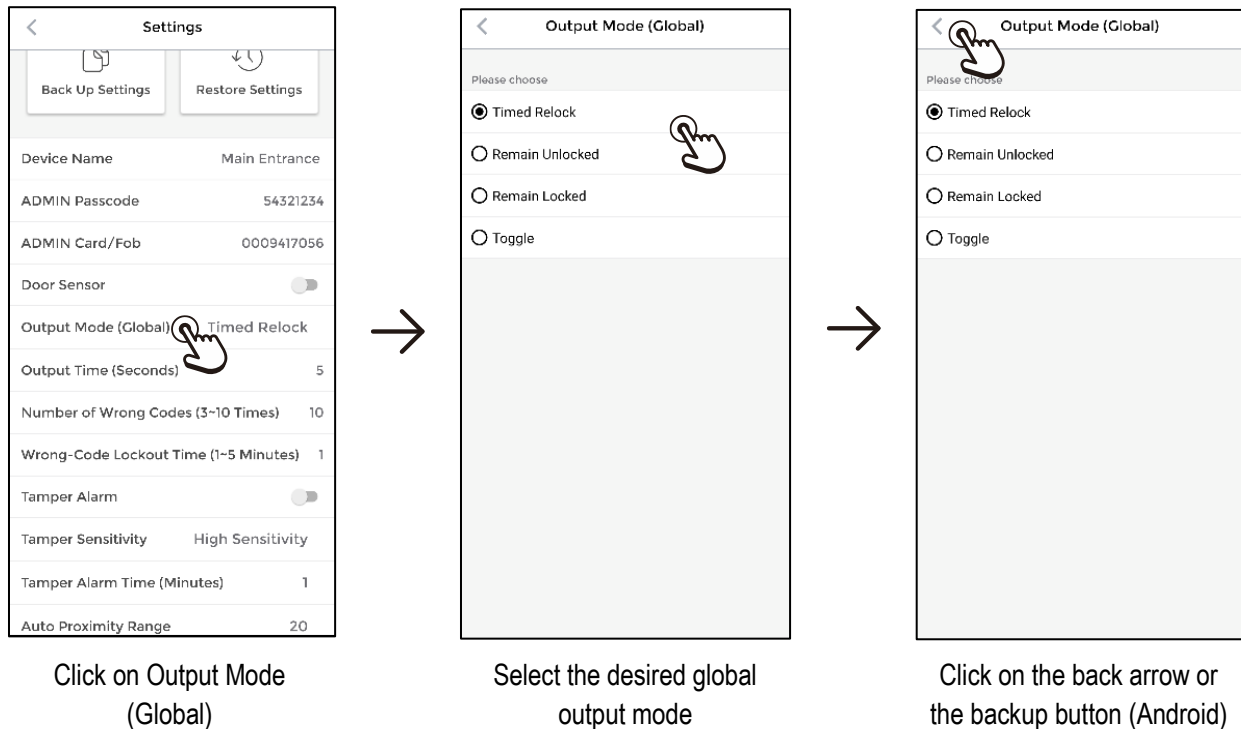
<

Settings

Back Up Settings

Restore Settings

Device Name Main Entrance

ADMIN Passcode 54321234

ADMIN Card/Fob 0009417056

Door Sensor

Output Mode (Global) Timed Relock

Output Time (Seconds) 5

Number of Wrong Codes (3~10 Times) 10

Wrong-Code Lockout Time (1~5 Minutes) 1

Tamper Alarm

Tamper Sensitivity High Sensitivity

Tamper Alarm Time (Minutes) 1

Auto Proximity Range 20

Click on Output Mode (Global)

→

<

Output Mode (Global)

Please choose

Timed Relock

Remain Unlocked

Remain Locked

Toggle

Select the desired global output mode

→

<

Output Mode (Global)

Please choose

Timed Relock

Remain Unlocked

Remain Locked

Toggle

Click on the back arrow or the backup button (Android)